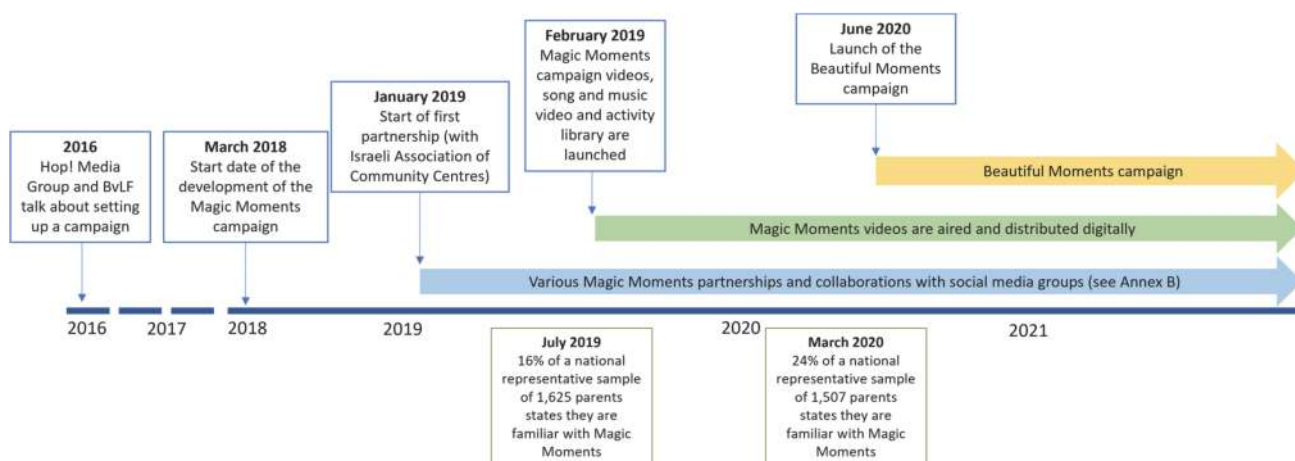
**2016**
Hop! Media Group and BvLF talk about setting up a campaign

**March 2018**
Start date of the development of the Magic Moments campaign

**January 2019**
Start of first partnership (with Israeli Association of Community Centres)

**February 2019**
Magic Moments campaign videos, song and music video and activity library are launched

**June 2020**
Launch of the Beautiful Moments campaign

Beautiful Moments campaign

Magic Moments videos are aired and distributed digitally

Various Magic Moments partnerships and collaborations with social media groups (see Annex B)

2016 2017 2018 2019 2020 2021

**July 2019**
16% of a national representative sample of 1,625 parents states they are familiar with Magic Moments

**March 2020**
24% of a national representative sample of 1,507 parents states they are familiar with Magic Moments